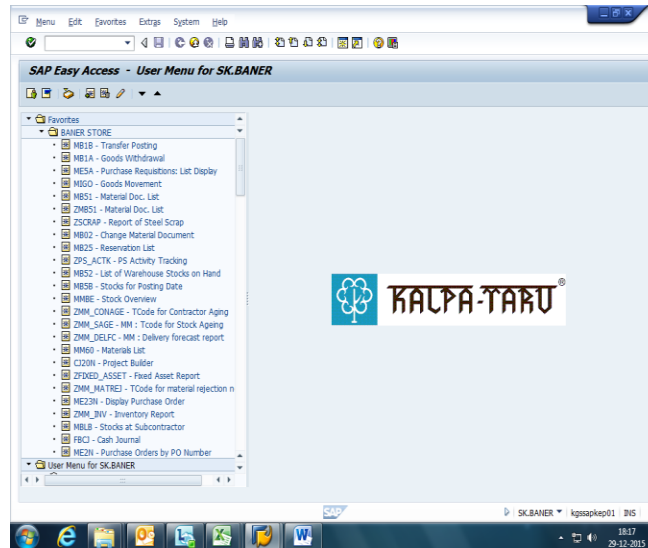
Menu Edit Favorites Extras System Help

SAP Easy Access - User Menu for SK.BANER

Favorites
BANER STORE
MB1B - Transfer Posting
MB1A - Goods Withdrawal
ME5A - Purchase Requisitions: List Display
MIGO - Goods Movement
MB51 - Material Doc. List
ZMB51 - Material Doc. List
ZSCRAP - Report of Steel Scrap
MB02 - Change Material Document
MB25 - Reservation List
ZPS_ACTK - PS Activity Tracking
MB52 - List of Warehouse Stocks on Hand
MB5B - Stocks for Posting Date
MMBE - Stock Overview
ZMM_CONAGE - TCode for Contractor Aging
ZMM_SAGE - MM : Tcode for Stock Ageing
ZMM_DELFC - MM : Delivery forecast report
MM60 - Materials List
CJ20N - Project Builder
ZFIXED_ASSET - Fixed Asset Report
ZMM_MATREJ - TCode for material rejection n
ME23N - Display Purchase Order
ZMM_INV - Inventory Report
MBLB - Stocks at Subcontractor
FBCJ - Cash Journal
ME2N - Purchase Orders by PO Number
User Menu for SK.BANER

KALPA-TARU ®

SAP
SK.BANER kgssapkep01 INS

18:17
29-12-2015